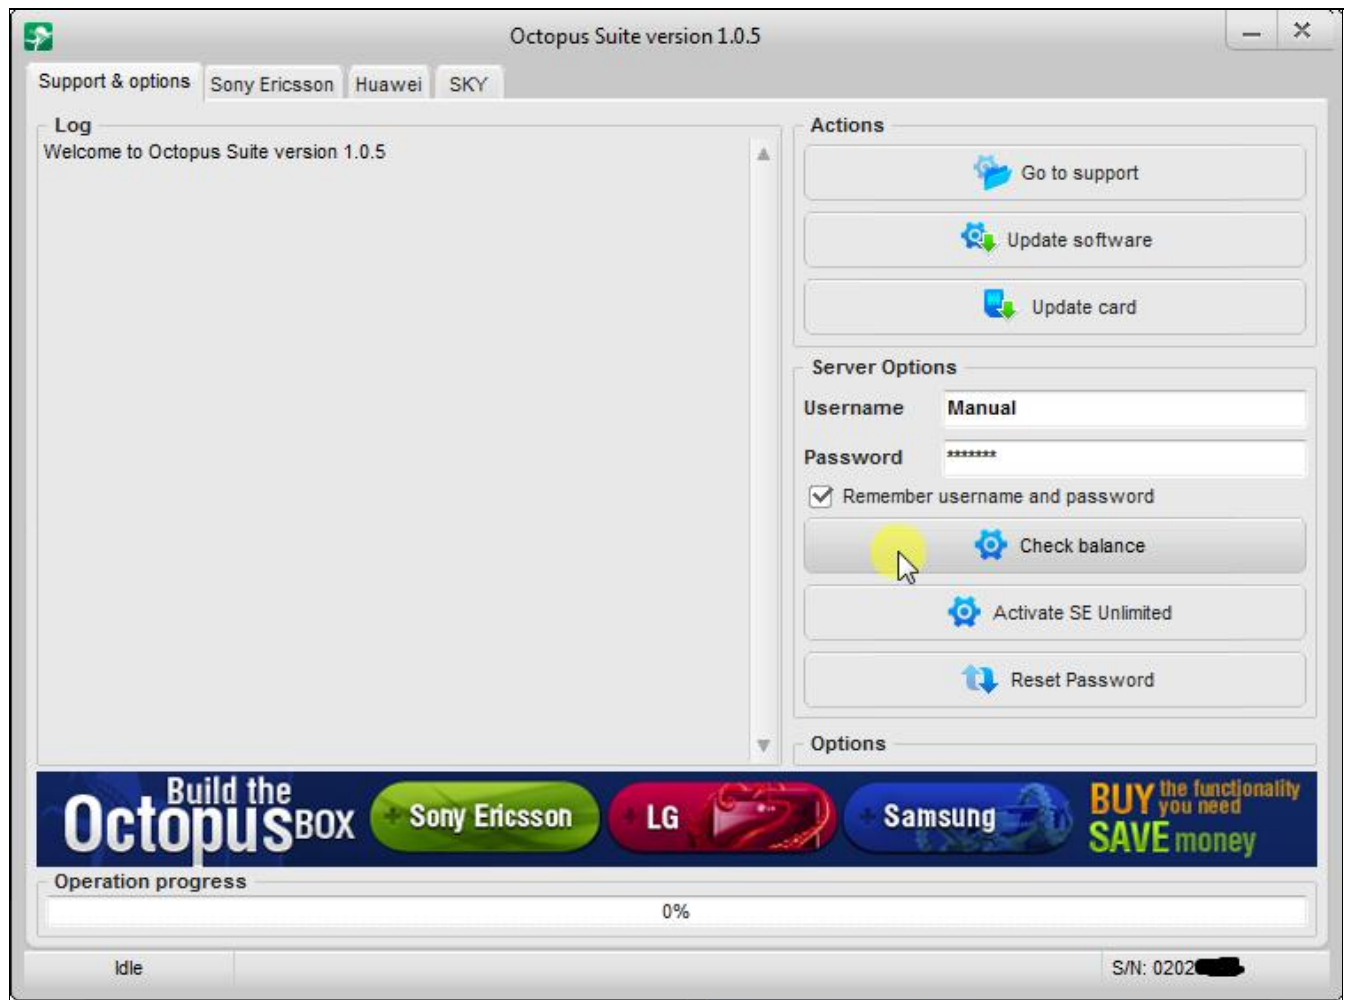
Octopus Suite version 1.0.5

Support & options | Sony Ericsson | Huawei | SKY

Log
Welcome to Octopus Suite version 1.0.5

Actions
Go to support
Update software
Update card

Server Options
Username Manual
Password *******
Remember username and password
Check balance
Activate SE Unlimited
Reset Password

Options

Build the Octopus BOX
Sony Ericsson
LG
Samsung
BUY the functionality you need
SAVE money

Operation progress
0%

Idle
S/N: 0202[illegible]